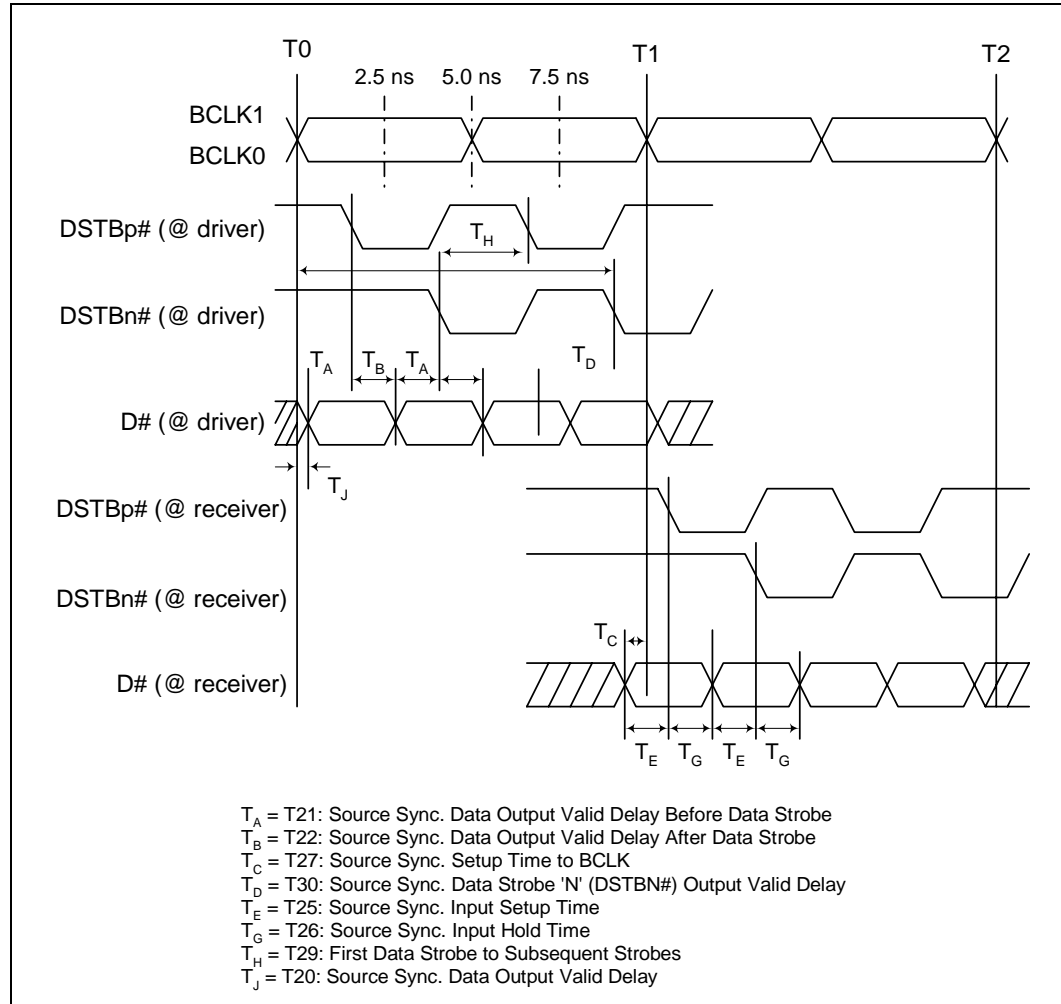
T0
2.5 ns
5.0 ns
7.5 ns
T1
T2
BCLK1
BCLK0
DSTBp# (@ driver)
$T_H$
DSTBn# (@ driver)
$T_A$
$T_B$
$T_A$
$T_D$
D# (@ driver)
$T_J$
DSTBp# (@ receiver)
DSTBn# (@ receiver)
$T_C$
D# (@ receiver)
$T_E$
$T_G$
$T_E$
$T_G$

$T_A$ = T21: Source Sync. Data Output Valid Delay Before Data Strobe
$T_B$ = T22: Source Sync. Data Output Valid Delay After Data Strobe
$T_C$ = T27: Source Sync. Setup Time to BCLK
$T_D$ = T30: Source Sync. Data Strobe 'N' (DSTBN#) Output Valid Delay
$T_E$ = T25: Source Sync. Input Setup Time
$T_G$ = T26: Source Sync. Input Hold Time
$T_H$ = T29: First Data Strobe to Subsequent Strobes
$T_J$ = T20: Source Sync. Data Output Valid Delay